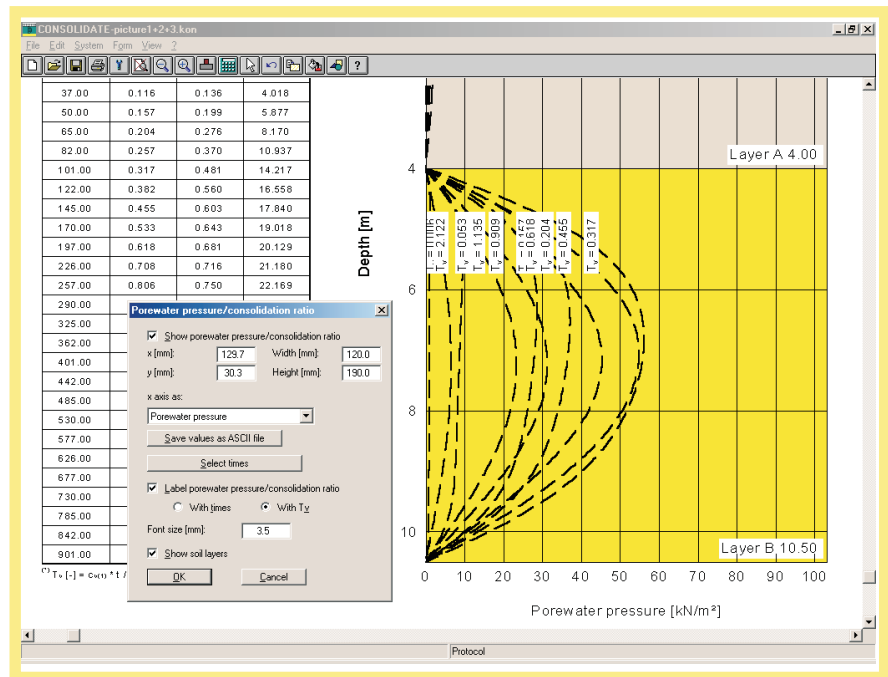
CONSOLIDATE-picture1+2+3.kon

File Edit System Form View ?

| 37.00 | 0.116 | 0.136 | 4.018 |
|---|---|---|---|
| 50.00 | 0.157 | 0.199 | 5.877 |
| 65.00 | 0.204 | 0.276 | 8.170 |
| 82.00 | 0.257 | 0.370 | 10.937 |
| 101.00 | 0.317 | 0.481 | 14.217 |
| 122.00 | 0.382 | 0.560 | 16.558 |
| 145.00 | 0.455 | 0.603 | 17.840 |
| 170.00 | 0.533 | 0.643 | 19.018 |
| 197.00 | 0.618 | 0.681 | 20.129 |
| 226.00 | 0.708 | 0.716 | 21.180 |
| 257.00 | 0.806 | 0.750 | 22.169 |
| 290.00 | | | |
| 325.00 | | | |
| 362.00 | | | |
| 401.00 | | | |
| 442.00 | | | |
| 485.00 | | | |
| 530.00 | | | |
| 577.00 | | | |
| 626.00 | | | |
| 677.00 | | | |
| 730.00 | | | |
| 785.00 | | | |
| 842.00 | | | |
| 901.00 | | | |

$^{(*)}$ Tᵥ [-] = cᵥ₍₁₎ * t /

Porewater pressure/consolidation ratio

Show porewater pressure/consolidation ratio

x [mm]: 129.7 Width [mm]: 120.0

y [mm]: 30.3 Height [mm]: 190.0

x axis as:

Porewater pressure

Save values as ASCII file

Select times

Label porewater pressure/consolidation ratio

With times With Tv

Font size [mm]: 3.5

Show soil layers

OK Cancel

Layer A 4.00

Depth [m]

4

6

8

10

$T_v = 0.006$ $T_v = 2.122$ $T_v = 0.053$ $T_v = 1.135$ $T_v = 0.909$ $T_v = 0.157$ $T_v = 0.618$ $T_v = 0.204$ $T_v = 0.455$ $T_v = 0.317$

Layer B 10.50

0 10 20 30 40 50 60 70 80 90 100

Porewater pressure [kN/m²]

Protocol